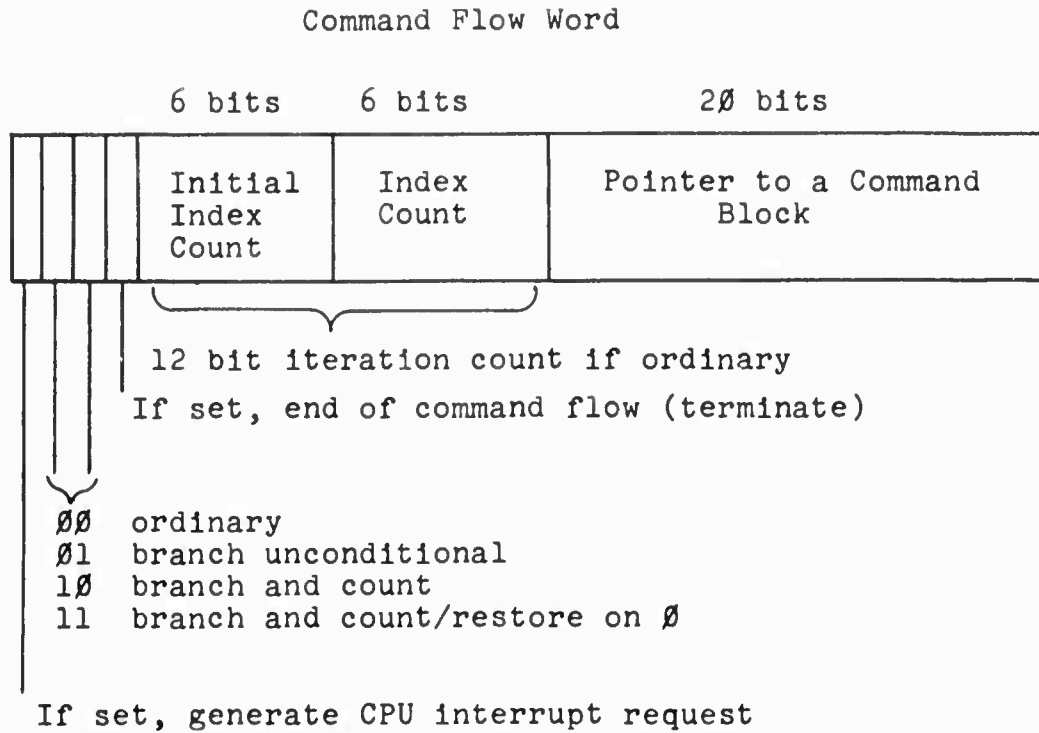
Command Flow Word

6 bits 6 bits 2Ø bits

Initial Index Count

Index Count

Pointer to a Command Block

12 bit iteration count if ordinary

If set, end of command flow (terminate)

ØØ ordinary
Ø1 branch unconditional
1Ø branch and count
11 branch and count/restore on Ø

If set, generate CPU interrupt request